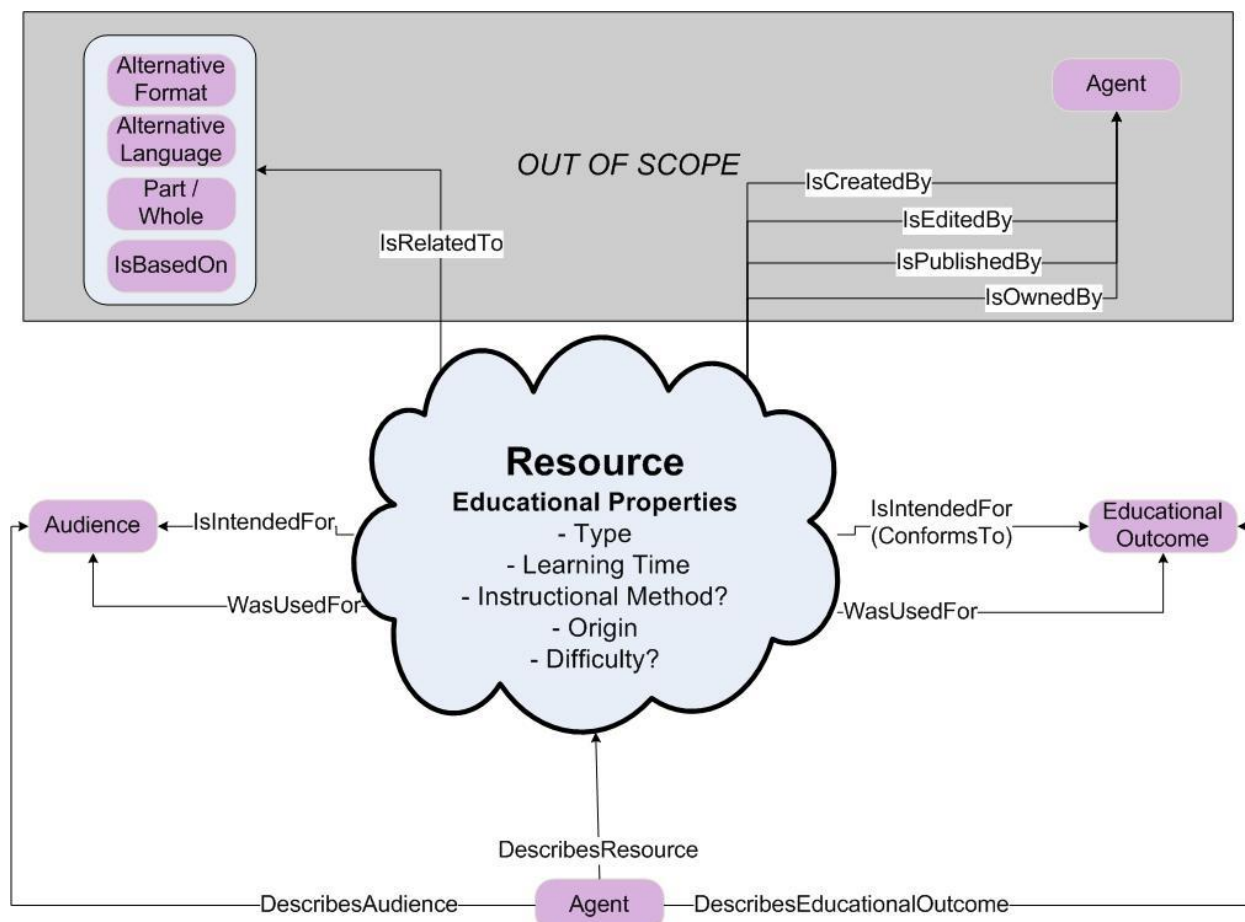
Alternative Format
Alternative Language
Part / Whole
IsBasedOn

Agent

OUT OF SCOPE

IsRelatedTo

IsCreatedBy
IsEditedBy
IsPublishedBy
IsOwnedBy

Resource
Educational Properties
- Type
- Learning Time
- Instructional Method?
- Origin
- Difficulty?

Audience
IsIntendedFor
WasUsedFor

IsIntendedFor (ConformsTo)
WasUsedFor
Educational Outcome

DescribesResource
DescribesAudience
Agent
DescribesEducationalOutcome